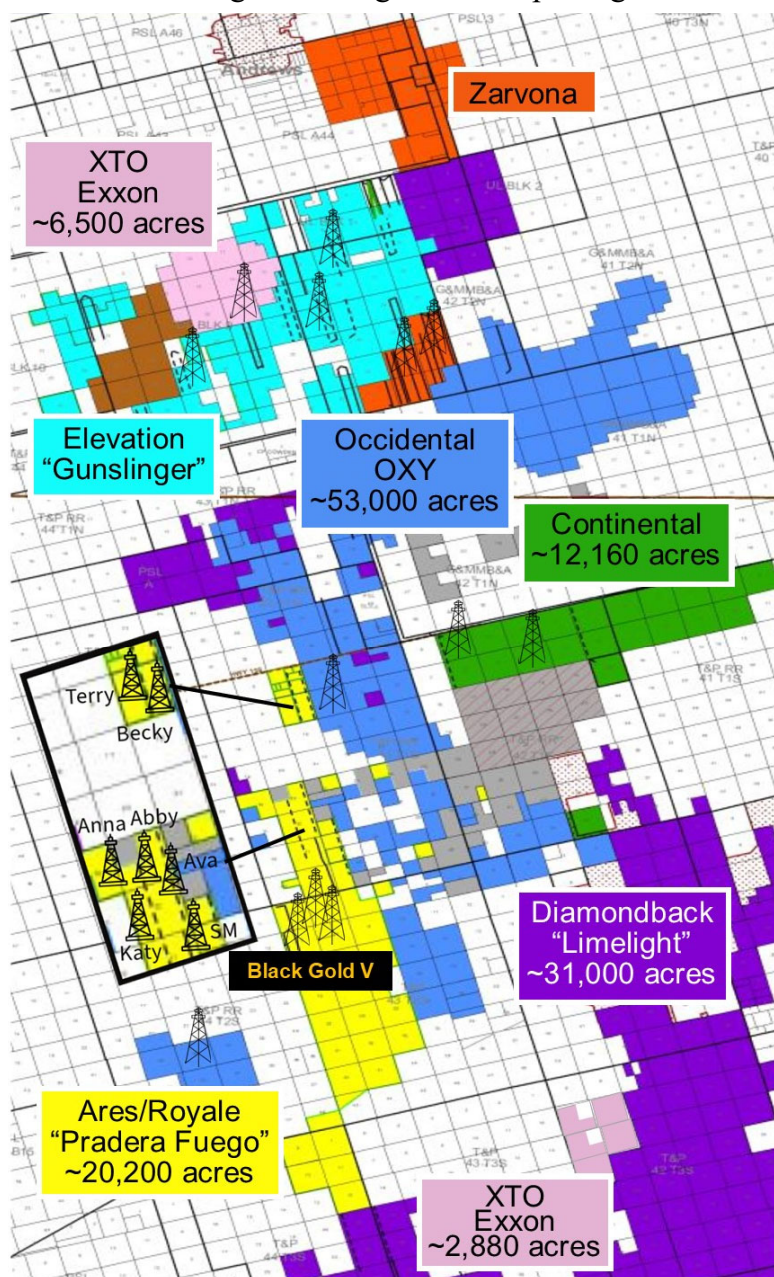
PSL A46
PSL 3
Andrews
Zarvona
XTO
Exxon
~6,500 acres
PSL A44
ULBLK 2
G&MMB&A 41 T2N
G&MMB&A 42 T1N
Elevation
“Gunslinger”
Occidental
OXY
~53,000 acres
41 T1N
T&P RR
Continental
~12,160 acres
PSL A
G&MMB&A 42 T1N
T&P RR 41 T1S
Terry
Becky
Anna
Abby
Ava
Katy
SM
Black Gold V
Diamondback
“Limelight”
~31,000 acres
T&P RR
Ares/Royale
“Pradera Fuego”
~20,200 acres
T&P 43 T3S
T&P 42 T3S
XTO
Exxon
~2,880 acres